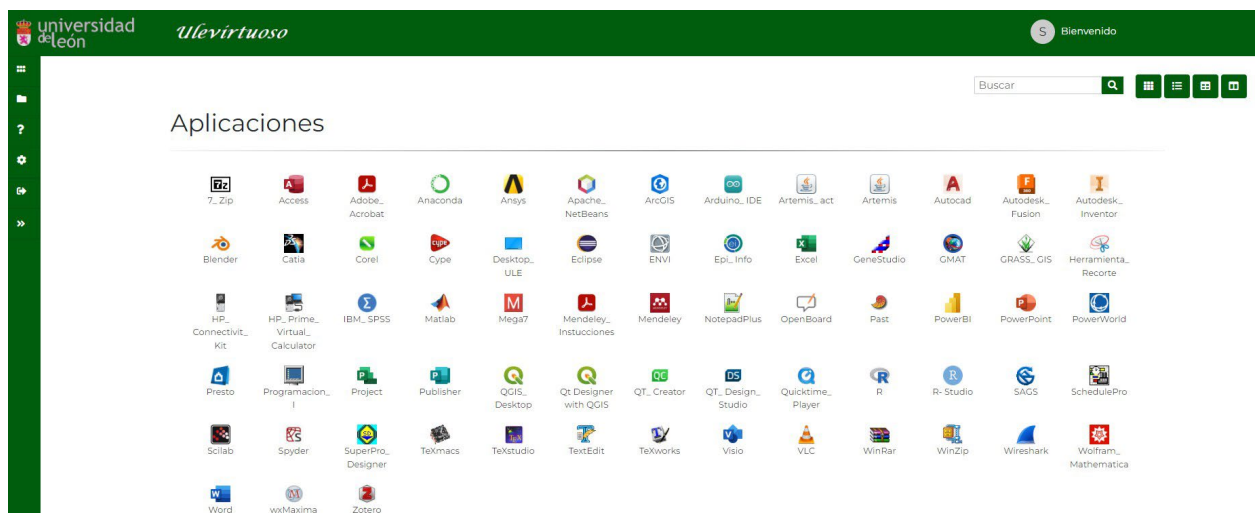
universidad de león Ulevirtuoso

S Bienvenido

Buscar

Aplicaciones

7z
7_Zip

Access

Adobe_ Acrobat

Anaconda

Ansys

Apache_ NetBeans

ArcGIS

Arduino_IDE

Artemis_act

Artemis

Autocad

Autodesk_ Fusion

Autodesk_ Inventor

Blender

Catia

Corel

Cype

Desktop_ ULE

Eclipse

ENVI

Epi_Info

Excel

GeneStudio

GMAT

GRASS_GIS

Herramienta_ Recorte

HP_ Connectivit_ Kit

HP_Prime_ Virtual_ Calculator

IBM_SPSS

Matlab

Mega7

Mendeley_ Instucciones

Mendeley

NotepadPlus

OpenBoard

Past

PowerBI

PowerPoint

PowerWorld

Presto

Programacion_ I

Project

Publisher

QGIS_ Desktop

Qt Designer with QGIS

QT_Creator

QT_Design_ Studio

Quicktime_ Player

R

R-Studio

SAGS

SchedulePro

Scilab

Spyder

SuperPro_ Designer

TeXmacs

TeXstudio

TextEdit

TeXworks

Visio

VLC

WinRar

WinZip

Wireshark

Wolfram_ Mathematica

Word

wxMaxima

Zotero